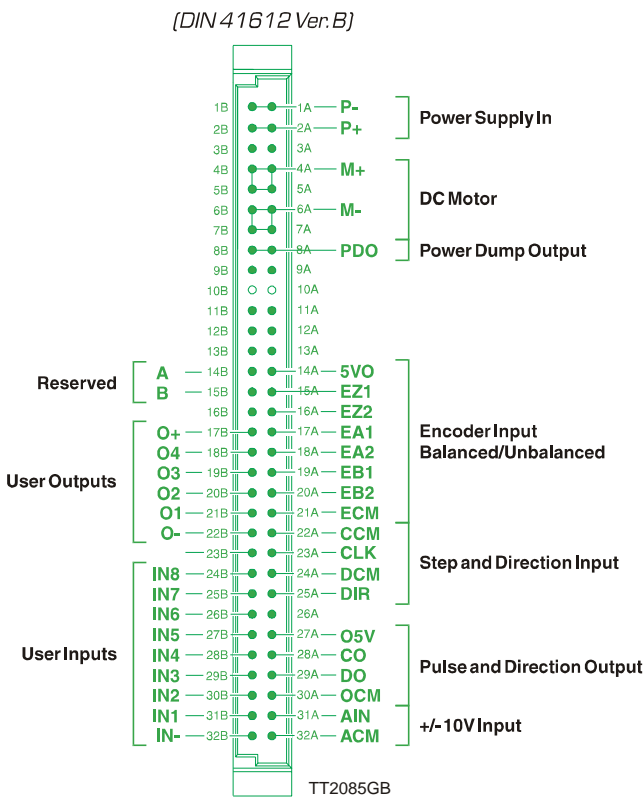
(DIN 41612 Ver.B)

1B 1A P- 
2B 2A P+ Power Supply In
3B 3A
4B 4A M+
5B 5A
6B 6A M- DC Motor
7B 7A
8B 8A PDO Power Dump Output
9B 9A
10B 10A
11B 11A
12B 12A
13B 13A

Reserved
A 14B 14A 5VO
B 15B 15A EZ1
16B 16A EZ2

User Outputs
O+ 17B 17A EA1
O4 18B 18A EA2
O3 19B 19A EB1
O2 20B 20A EB2
O1 21B 21A ECM
O- 22B 22A CCM

Encoder Input Balanced/Unbalanced

23B 23A CLK

Step and Direction Input

User Inputs
IN8 24B 24A DCM
IN7 25B 25A DIR
IN6 26B 26A
IN5 27B 27A O5V
IN4 28B 28A CO
IN3 29B 29A DO
IN2 30B 30A OCM
IN1 31B 31A AIN
IN- 32B 32A ACM

Pulse and Direction Output

+/-10V Input

TT2085GB